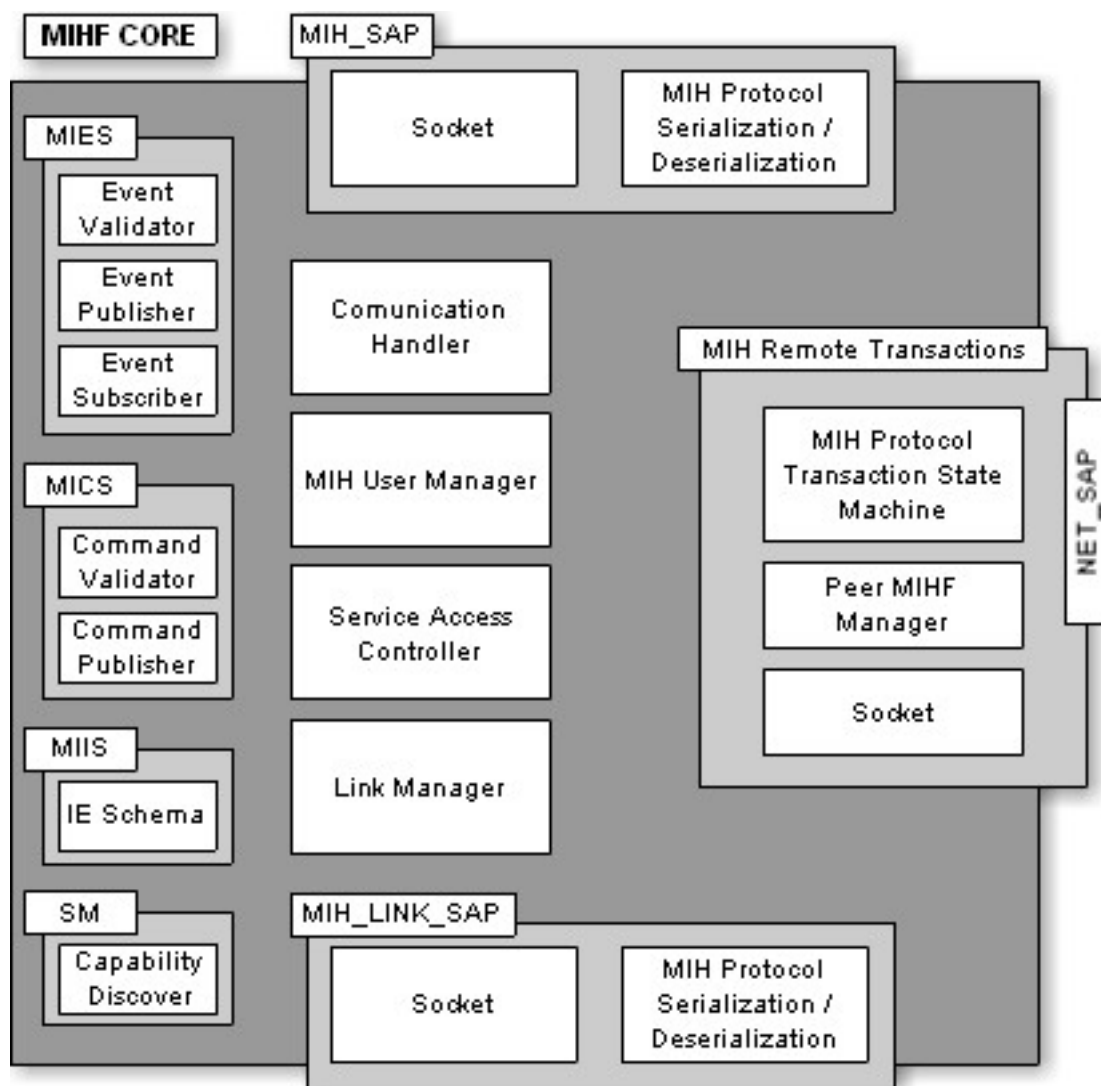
MIHF CORE

MIH_SAP

Socket

MIH Protocol Serialization / Deserialization

MIES

Event Validator

Event Publisher

Event Subscriber

Comunication Handler

MIH Remote Transactions

MIH Protocol Transaction State Machine

Peer MIHF Manager

Socket

NET_SAP

MICS

Command Validator

Command Publisher

MIH User Manager

Service Access Controller

MIIS

IE Schema

Link Manager

SM

Capability Discover

MIH_LINK_SAP

Socket

MIH Protocol Serialization / Deserialization